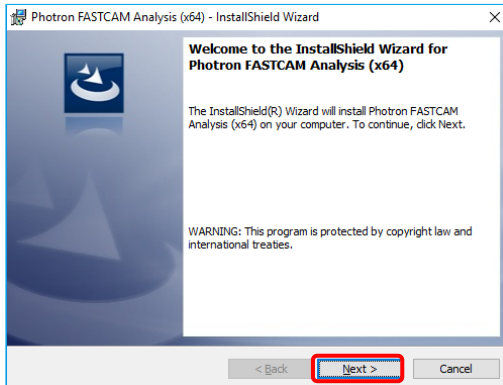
Photron FASTCAM Analysis (x64) - InstallShield Wizard

Welcome to the InstallShield Wizard for Photron FASTCAM Analysis (x64)

The InstallShield(R) Wizard will install Photron FASTCAM Analysis (x64) on your computer. To continue, click Next.

WARNING: This program is protected by copyright law and international treaties.

< Back

Next >

Cancel